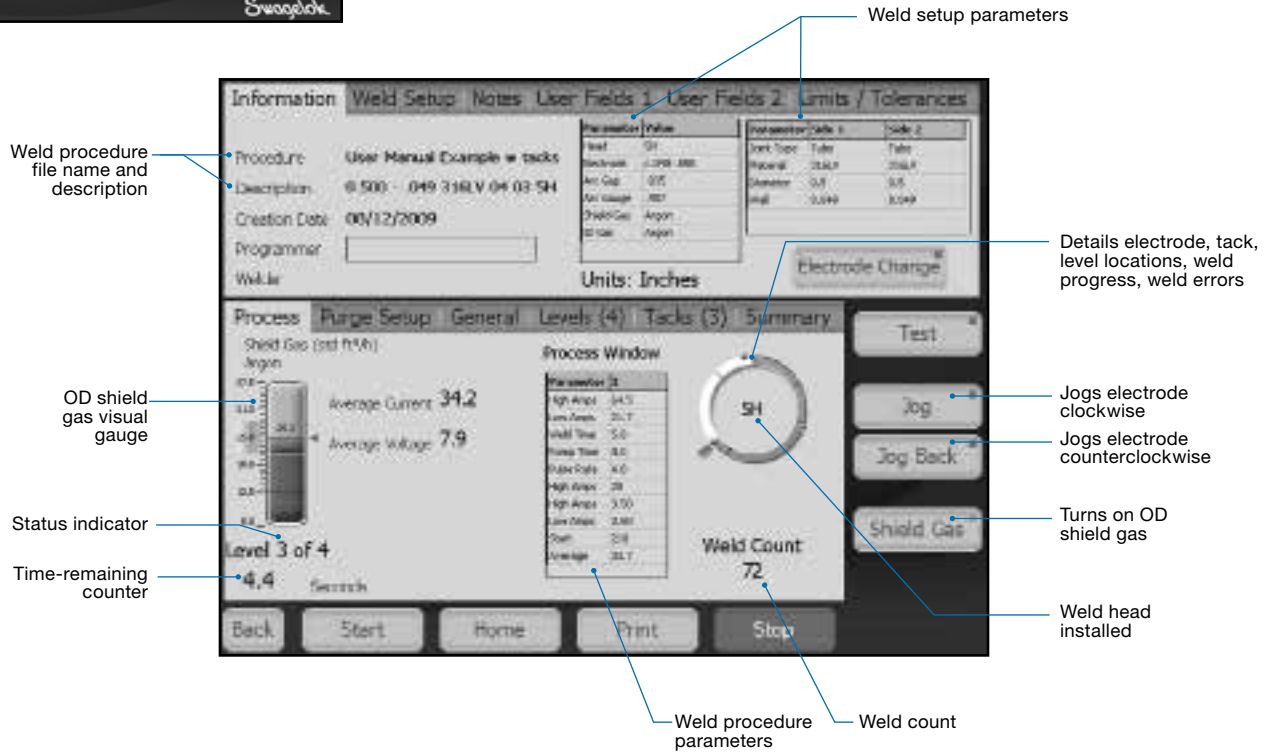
Swagelok

Weld setup parameters

Information | Weld Setup | Notes | User Fields 1 | User Fields 2 | Limits / Tolerances

Weld procedure file name and description

Procedure User Manual Example w tacks
Description 0.500 - .049 316LV 04 03 5H
Creation Date 00/12/2009
Programmer
Welder

| Parameter | Value |
|---|---|
| Head | 5H |
| Electrode | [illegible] |
| Arc Gap | .035 |
| Arc Voltage | .087 |
| Shield Gas | Argon |
| ID Gas | Argon |

| Parameter | Side 1 | Side 2 |
|---|---|---|
| Joint Type | Tube | Tube |
| Material | 316LV | 316LV |
| Diameter | 0.5 | 0.5 |
| Wall | 0.049 | 0.049 |

Units: Inches

Electrode Change

Details electrode, tack, level locations, weld progress, weld errors

Process | Purge Setup | General | Levels (4) | Tacks (3) | Summary

Shield Gas (std ft³/h)
Argon

Process Window

| Parameter | 3 |
|---|---|
| High Amps | 34.5 |
| Low Amps | 30.7 |
| Weld Time | 5.0 |
| Ramp Time | 0.0 |
| Pulse Rate | 4.0 |
| High Amps | 28 |
| High Amps | 3.50 |
| Low Amps | 3.00 |
| Start | 2.0 |
| Average | 30.7 |

Average Current 34.2
Average Voltage 7.9

5H

OD shield gas visual gauge

Status indicator

Level 3 of 4

Time-remaining counter

4.4 Seconds

Weld Count
72

Test
Jog
Jog Back
Shield Gas

Jogs electrode clockwise

Jogs electrode counterclockwise

Turns on OD shield gas

Weld head installed

Back | Start | Home | Print | Stop

Weld procedure parameters

Weld count